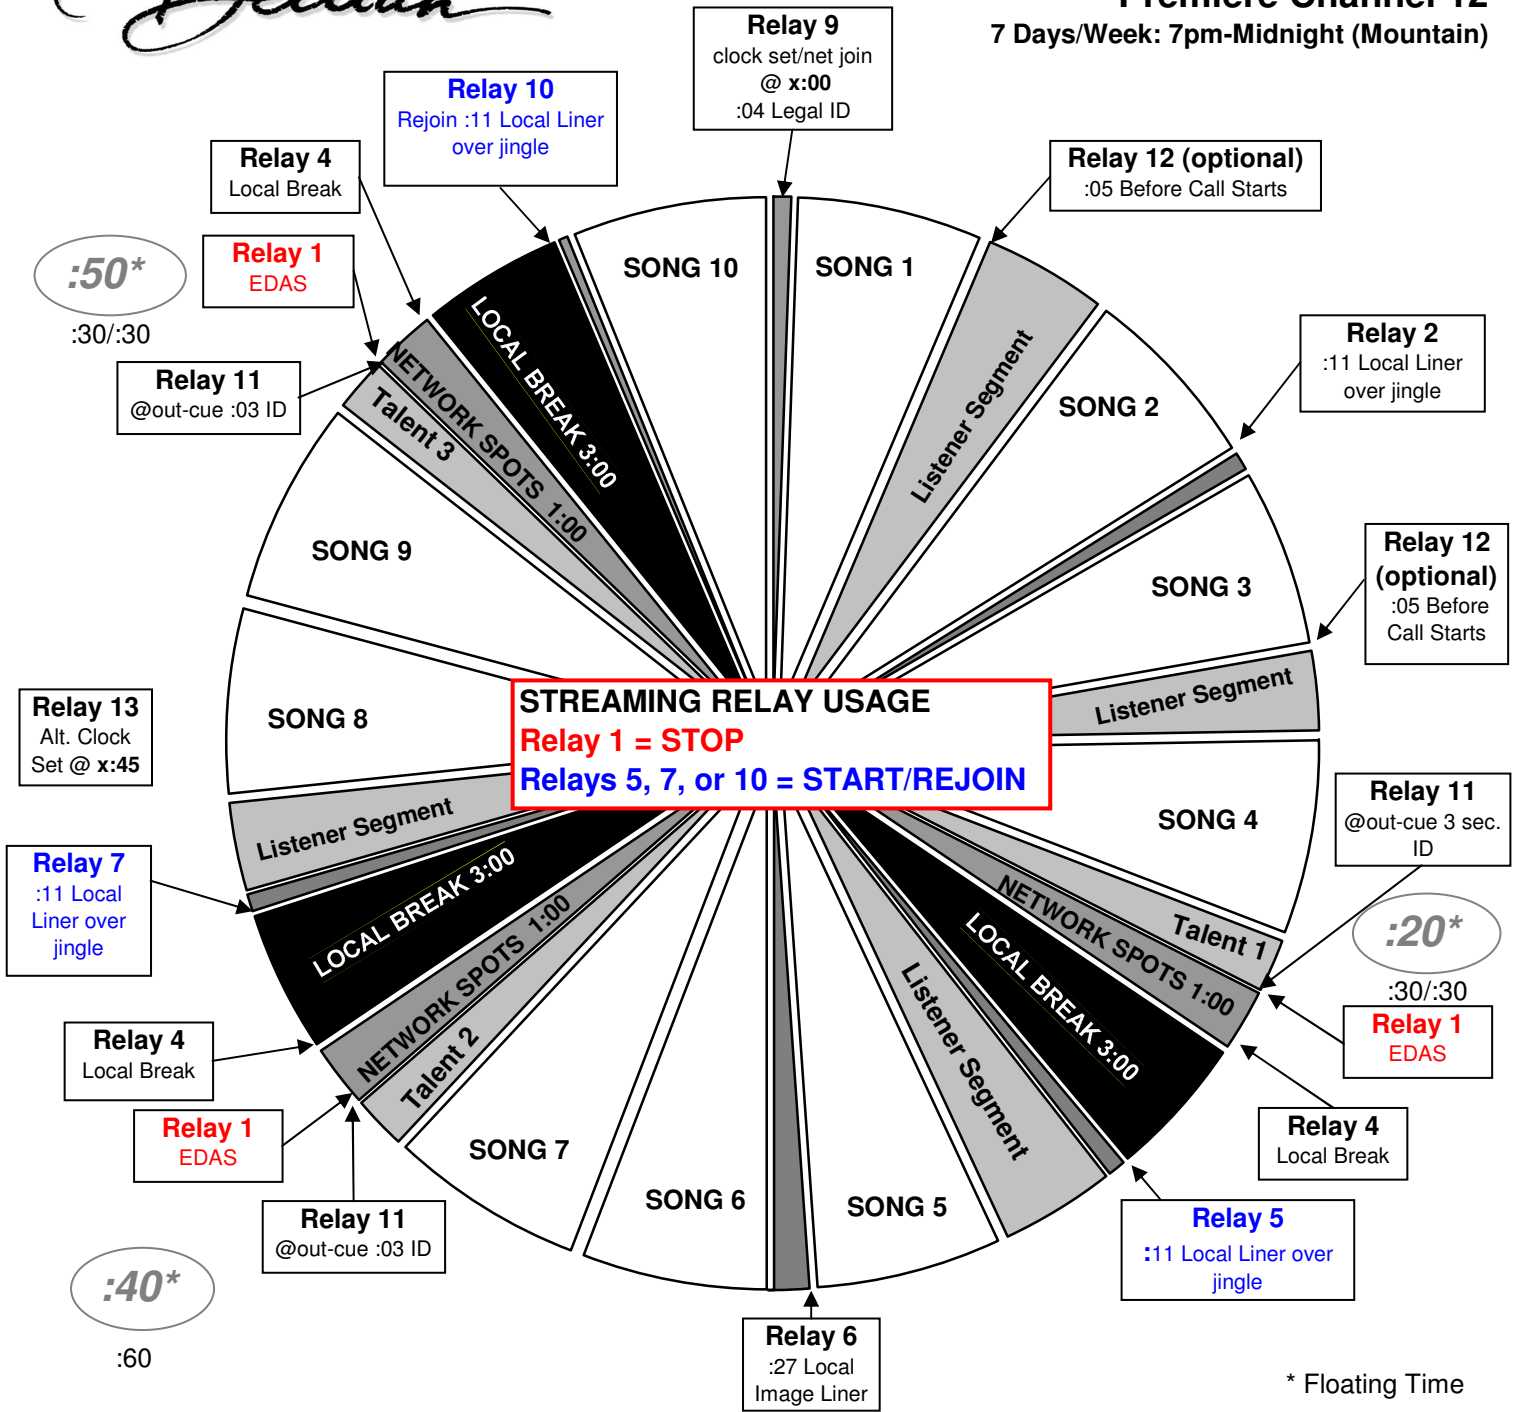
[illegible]

Premiere Channel 12
7 Days/Week: 7pm-Midnight (Mountain)

Relay 9
clock set/net join
@ x:00
:04 Legal ID

Relay 10
Rejoin :11 Local Liner over jingle

Relay 4
Local Break

Relay 12 (optional)
:05 Before Call Starts

Relay 1
EDAS

:50*
:30/:30

Relay 11
@out-cue :03 ID

Relay 2
:11 Local Liner over jingle

SONG 10
SONG 1
LOCAL BREAK 3:00
NETWORK SPOTS 1:00
Talent 3
Listener Segment
SONG 2
SONG 9
SONG 3

Relay 12
(optional)
:05 Before
Call Starts

Relay 13
Alt. Clock
Set @ x:45

SONG 8
Listener Segment

STREAMING RELAY USAGE
Relay 1 = STOP
Relays 5, 7, or 10 = START/REJOIN

SONG 4

Relay 11
@out-cue 3 sec. ID

Relay 7
:11 Local Liner over jingle

Listener Segment
LOCAL BREAK 3:00
NETWORK SPOTS 1:00
Talent 2
Talent 1
NETWORK SPOTS 1:00
LOCAL BREAK 3:00
Listener Segment

:20*
:30/:30

Relay 1
EDAS

Relay 4
Local Break

Relay 1
EDAS

Relay 4
Local Break

SONG 7
SONG 6
SONG 5

Relay 11
@out-cue :03 ID

Relay 5
:11 Local Liner over jingle

:40*
:60

Relay 6
:27 Local
Image Liner

* Floating Time